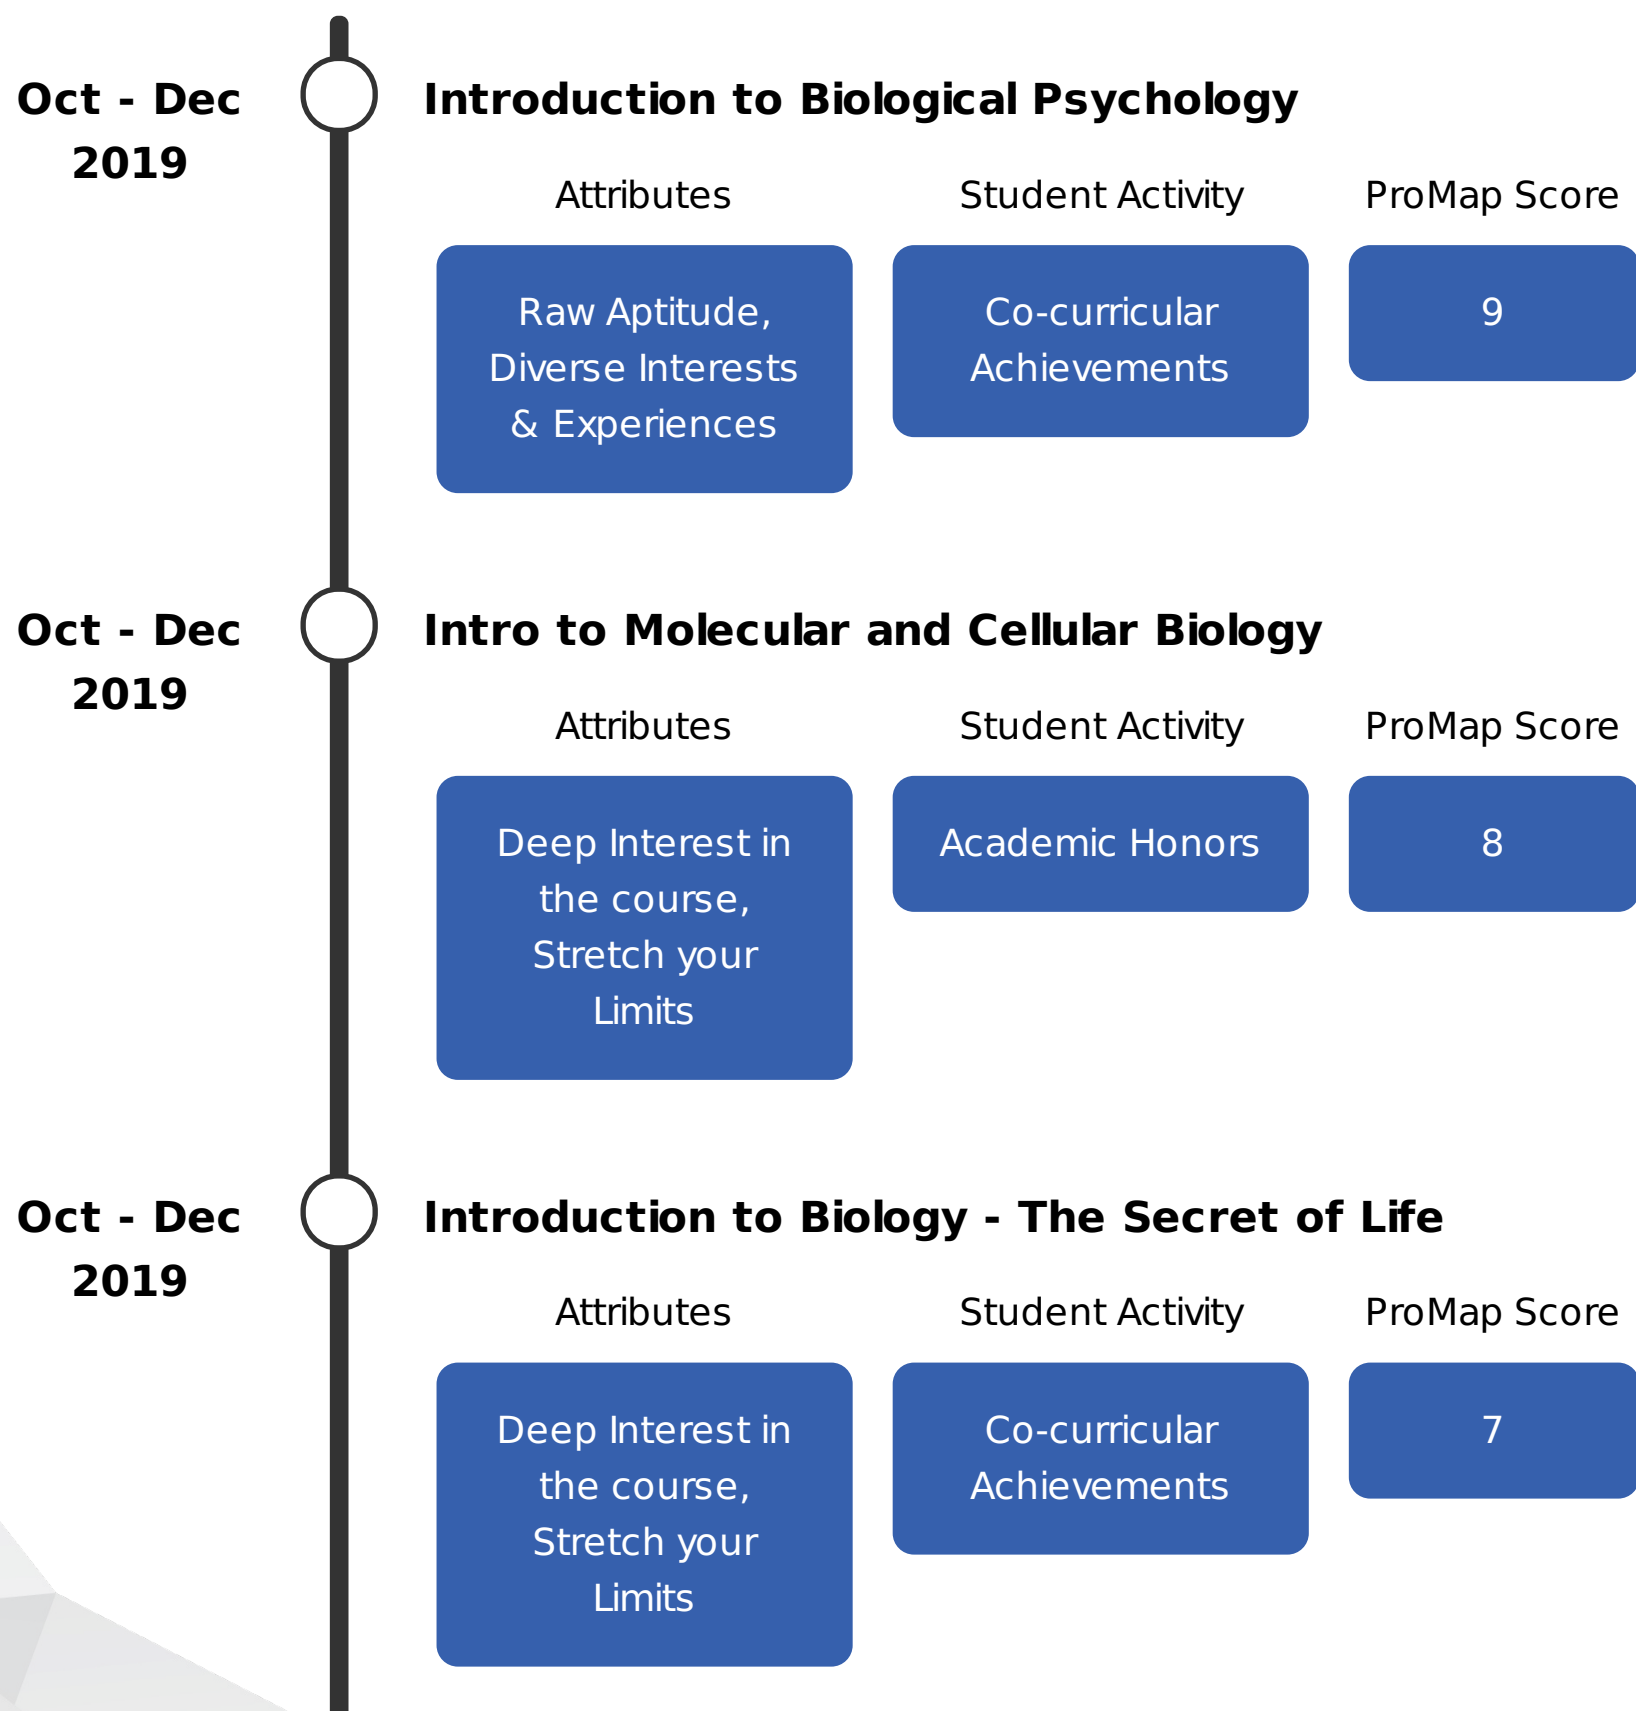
Oct - Dec 2019

Introduction to Biological Psychology

Attributes

Student Activity

ProMap Score

Raw Aptitude, Diverse Interests & Experiences

Co-curricular Achievements

9

Oct - Dec 2019

Intro to Molecular and Cellular Biology

Attributes

Student Activity

ProMap Score

Deep Interest in the course, Stretch your Limits

Academic Honors

8

Oct - Dec 2019

Introduction to Biology - The Secret of Life

Attributes

Student Activity

ProMap Score

Deep Interest in the course, Stretch your Limits

Co-curricular Achievements

7